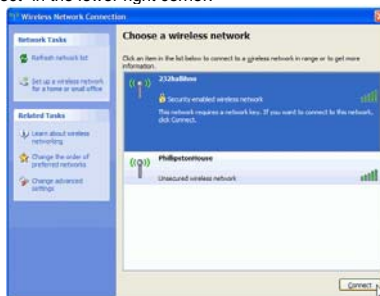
ect" in the lower right corner.

Wireless Network Connection

Network Tasks

Refresh network list

Set up a wireless network for a home or small office

Related Tasks

Learn about wireless networking

Change the order of preferred networks

Change advanced settings

Choose a wireless network

Click an item in the list below to connect to a wireless network in range or to get more information.

232ka8hon

Security-enabled wireless network

This network requires a network key. If you want to connect to this network, click Connect.

PhillipstonHouse

Unsecured wireless network

Connect